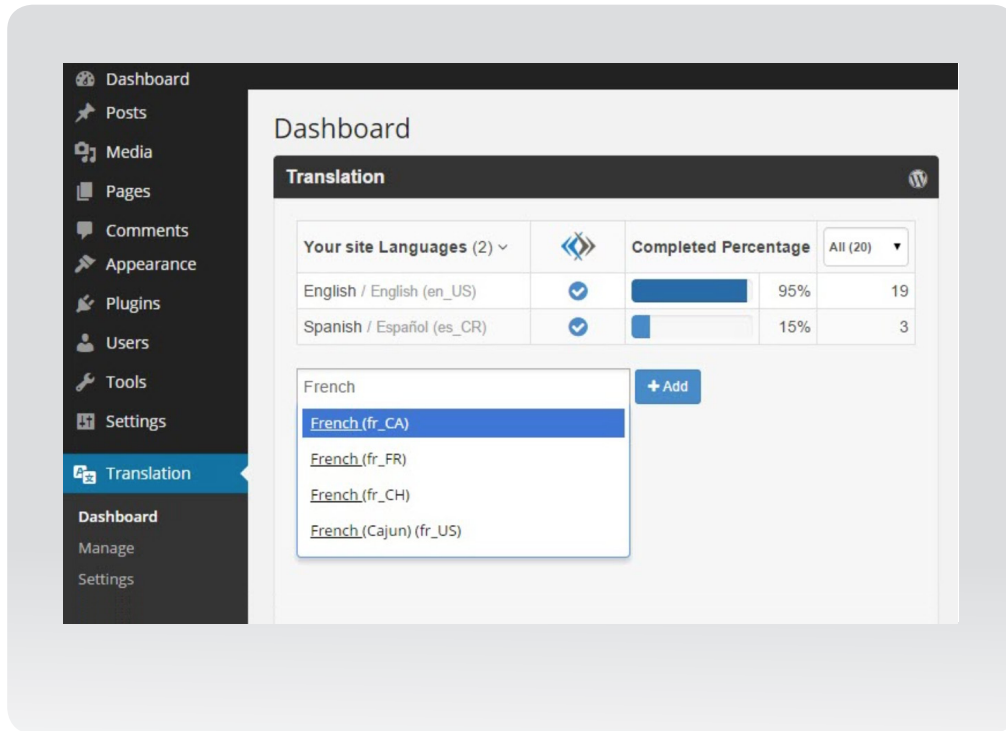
Dashboard
Posts
Media
Pages
Comments
Appearance
Plugins
Users
Tools
Settings
Translation
Dashboard
Manage
Settings

Dashboard

Translation

| Your site Languages (2) | | Completed Percentage | | All (20) |
|---|---|---|---|---|
| English / English (en_US) | | | 95% | 19 |
| Spanish / Español (es_CR) | | | 15% | 3 |

French
+ Add

French (fr_CA)
French (fr_FR)
French (fr_CH)
French (Cajun) (fr_US)